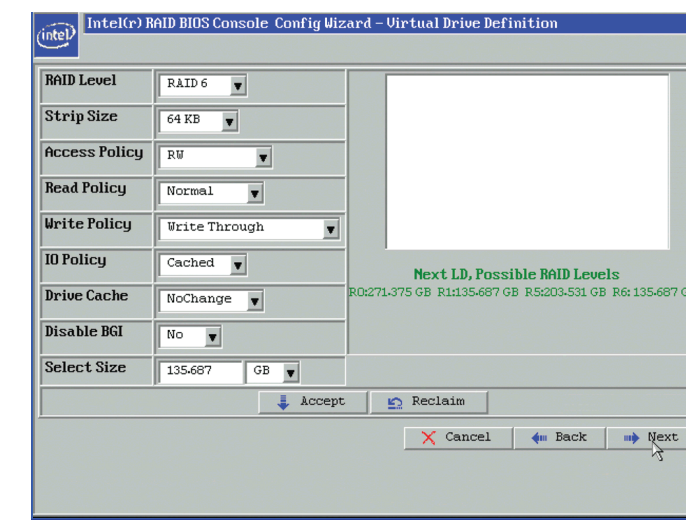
intel

Intel(r) RAID BIOS Console Config Wizard – Virtual Drive Definition

| | |
|---|---|
| RAID Level | RAID 6 |
| Strip Size | 64 KB |
| Access Policy | RW |
| Read Policy | Normal |
| Write Policy | Write Through |
| IO Policy | Cached |
| Drive Cache | NoChange |
| Disable BGI | No |
| Select Size | 135.687 GB |

Next LD, Possible RAID Levels

R0:271.375 GB R1:135.687 GB R5:203.531 GB R6:135.687 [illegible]

Accept

Reclaim

Cancel

Back

Next